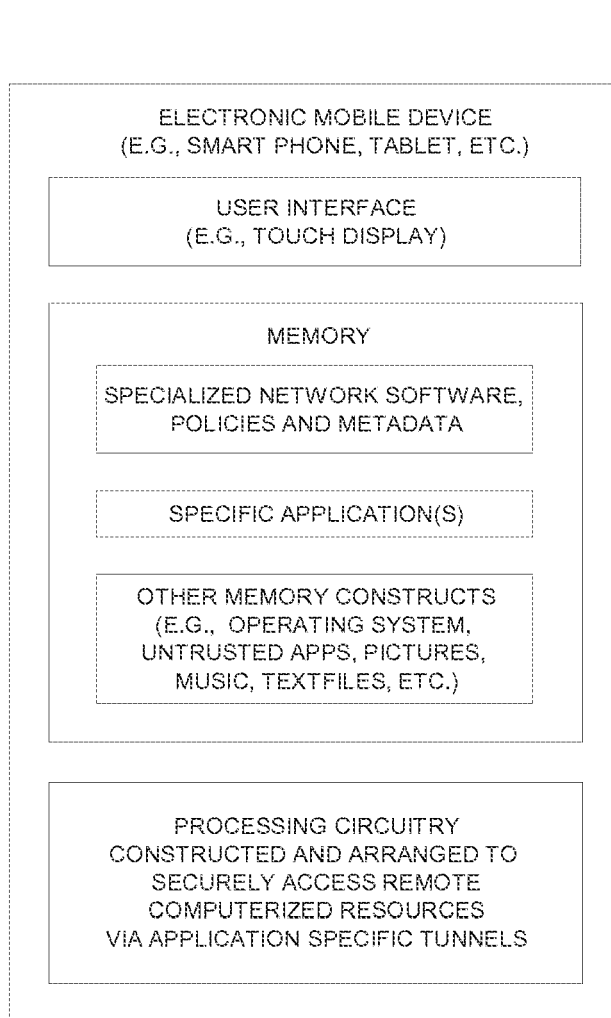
ELECTRONIC MOBILE DEVICE
(E.G., SMART PHONE, TABLET, ETC.)

USER INTERFACE
(E.G., TOUCH DISPLAY)

MEMORY

SPECIALIZED NETWORK SOFTWARE, POLICIES AND METADATA

SPECIFIC APPLICATION(S)

OTHER MEMORY CONSTRUCTS
(E.G., OPERATING SYSTEM, UNTRUSTED APPS, PICTURES, MUSIC, TEXTFILES, ETC.)

PROCESSING CIRCUITRY CONSTRUCTED AND ARRANGED TO SECURELY ACCESS REMOTE COMPUTERIZED RESOURCES VIA APPLICATION SPECIFIC TUNNELS